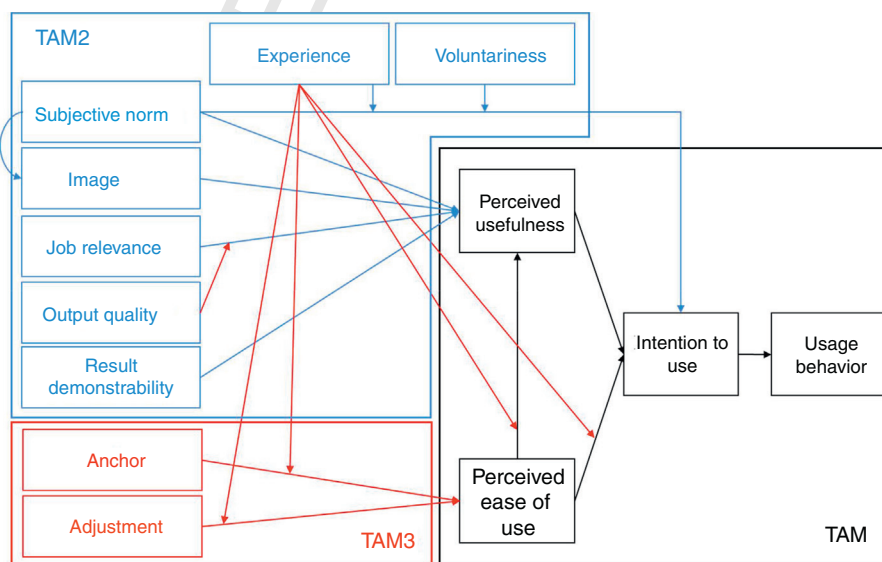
TAM2

Experience

Voluntariness

Subjective norm

Image

Job relevance

Output quality

Result demonstrability

Perceived usefulness

Intention to use

Usage behavior

Anchor

Adjustment

TAM3

Perceived ease of use

TAM